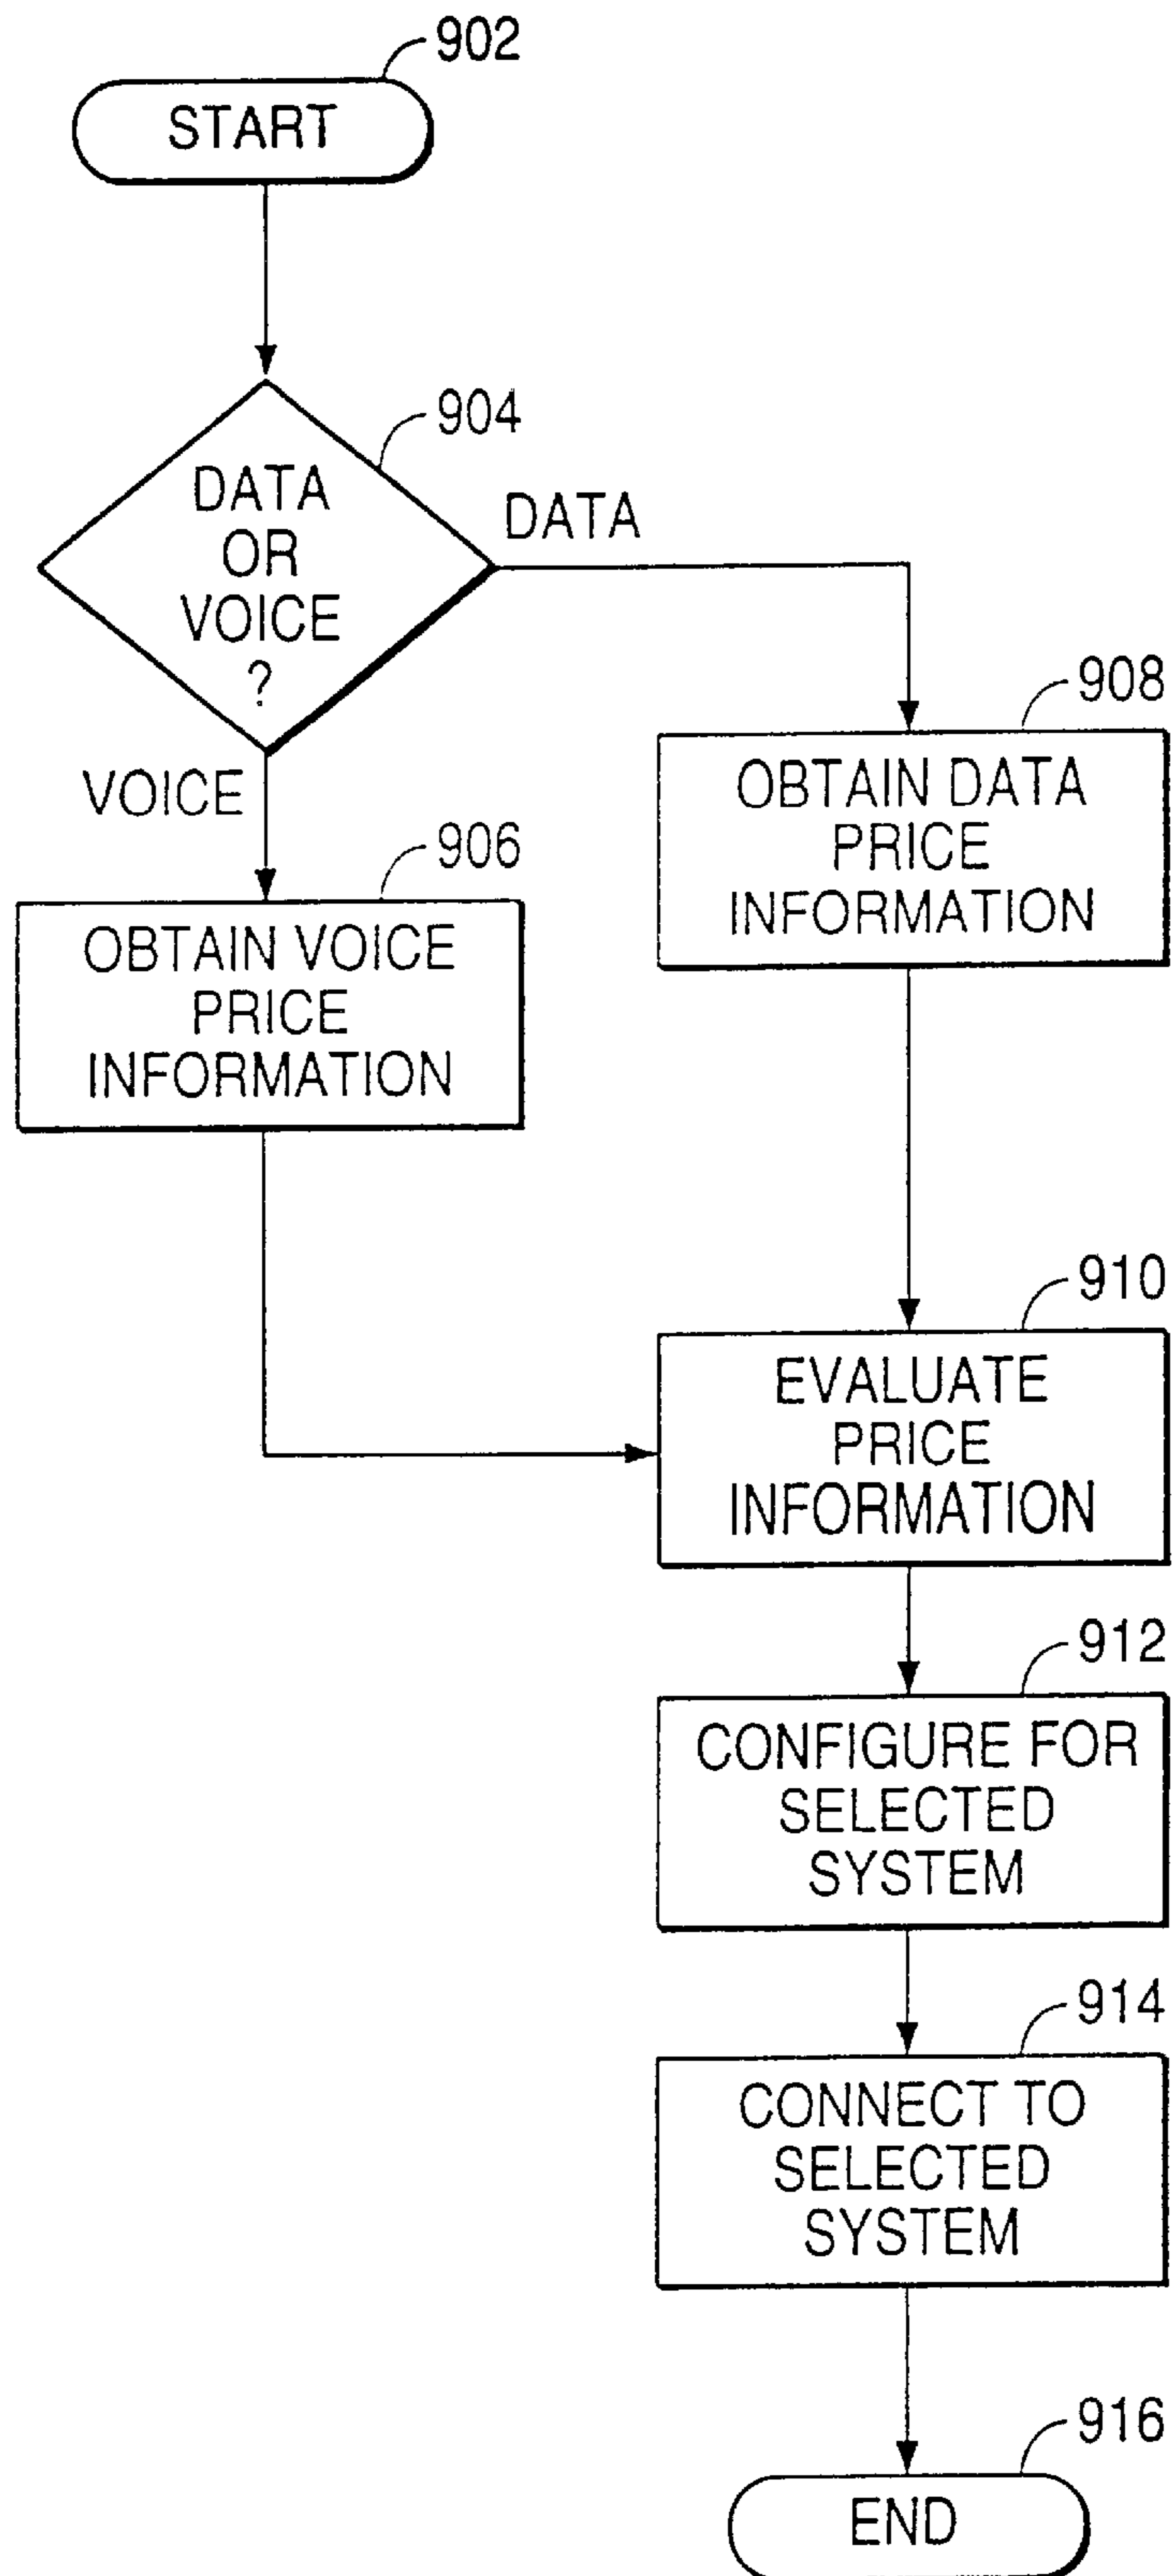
902
START

904
DATA OR VOICE ?

DATA

VOICE

908
OBTAIN DATA PRICE INFORMATION

906
OBTAIN VOICE PRICE INFORMATION

910
EVALUATE PRICE INFORMATION

912
CONFIGURE FOR SELECTED SYSTEM

914
CONNECT TO SELECTED SYSTEM

916
END